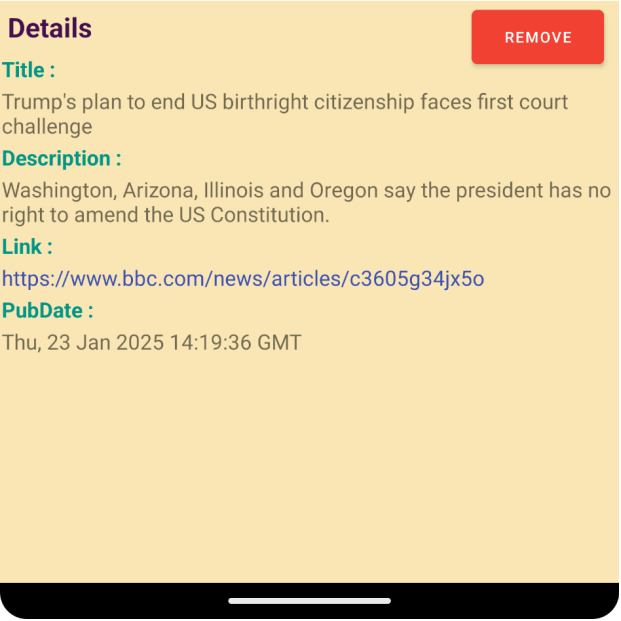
Details

REMOVE

Title :

Trump's plan to end US birthright citizenship faces first court challenge

Description :

Washington, Arizona, Illinois and Oregon say the president has no right to amend the US Constitution.

Link :

https://www.bbc.com/news/articles/c3605g34jx5o

PubDate :

Thu, 23 Jan 2025 14:19:36 GMT